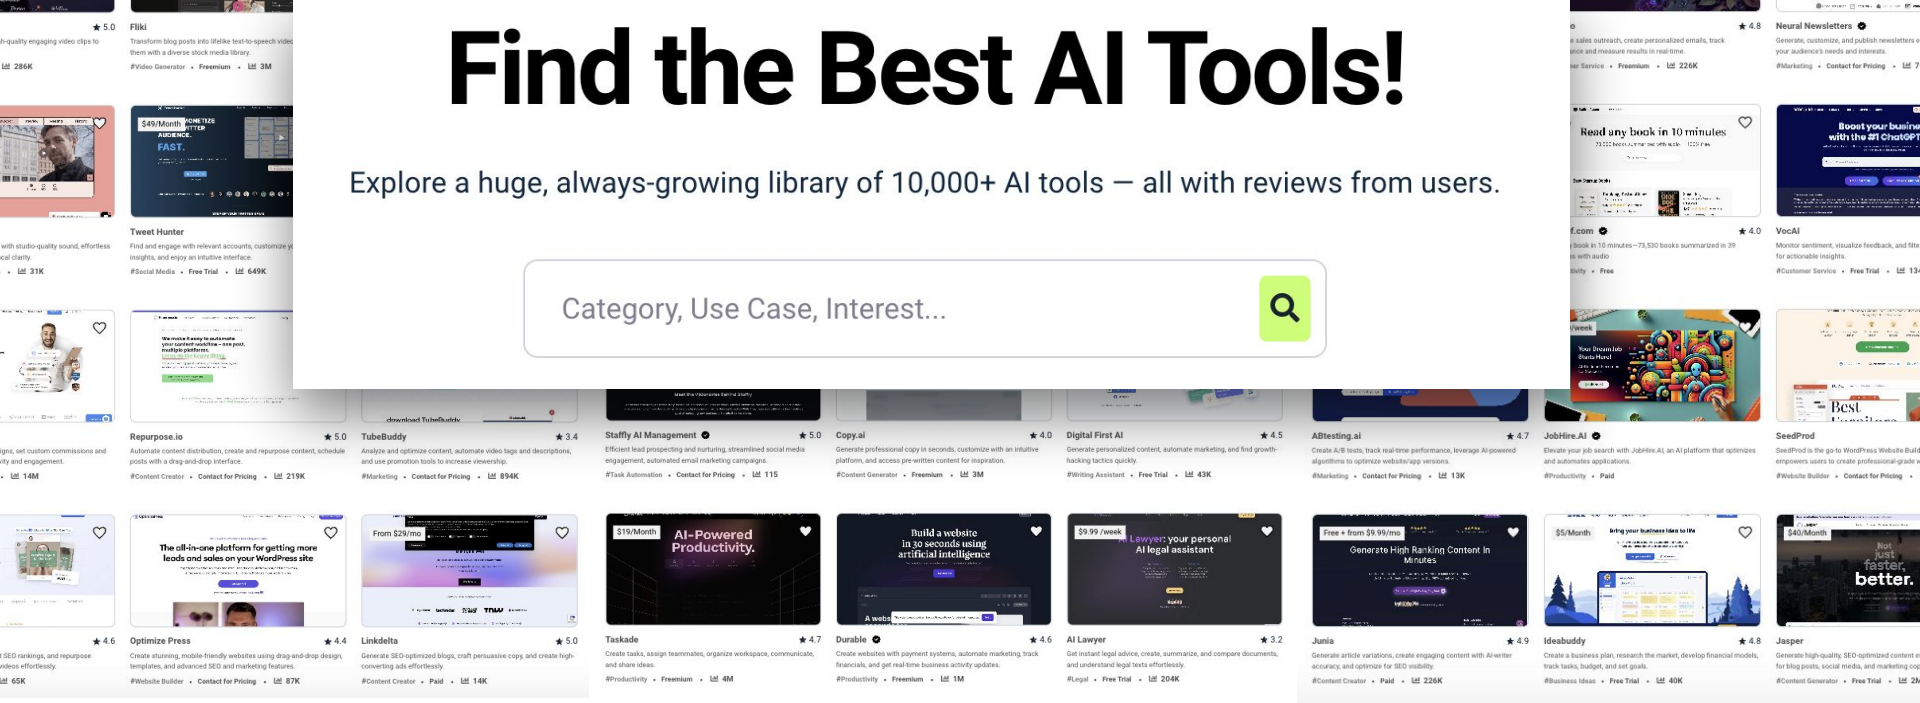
Find the Best AI Tools!

Explore a huge, always-growing library of 10,000+ AI tools — all with reviews from users.

Category, Use Case, Interest...

★ 5.0
Fliki
Transform blog posts into lifelike text-to-speech video with a diverse stock media library.
#Video Generator • Freemium • 3M
286K

$49/Month
Tweet Hunter
Find and engage with relevant accounts, customize your insights, and enjoy an intuitive interface.
#Social Media • Free Trial • 649K
31K

Repurpose.io ★ 5.0
Automate content distribution, create and repurpose content, schedule posts with a drag-and-drop interface.
#Content Creator • Contact for Pricing • 219K
14M

TubeBuddy ★ 3.4
Analyze and optimize content, automate video tags and descriptions, and use promotion tools to increase viewership.
#Marketing • Contact for Pricing • 894K

Staffly AI Management ★ 5.0
Efficient lead prospecting and nurturing, streamlined social media engagement, automated email marketing campaigns.
#Task Automation • Contact for Pricing • 115

Copy.ai ★ 4.0
Generate professional copy in seconds, customize with an intuitive platform, and access pre-written content for inspiration.
#Content Generator • Freemium • 3M

Digital First AI ★ 4.5
Generate personalized content, automate marketing, and find growth-hacking tactics quickly.
#Writing Assistant • Free Trial • 43K

ABtesting.ai ★ 4.7
Create A/B tests, track real-time performance, leverage AI-powered algorithms to optimize website/app versions.
#Marketing • Contact for Pricing • 13K

JobHire.AI
Elevate your job search with JobHire.AI, an AI platform that optimizes and automates applications.
#Productivity • Paid

SeedProd
SeedProd is the go-to WordPress Website Builder empowers users to create professional-grade
#Website Builder • Contact for Pricing

★ 4.8
Neural Newsletters
Generate, customize, and publish newsletters based on your audience's needs and interests.
#Marketing • Contact for Pricing
226K

.com ★ 4.0
VocAI
Monitor sentiment, visualize feedback, and filter for actionable insights.
#Customer Service • Free Trial

★ 4.6
Optimize Press ★ 4.4
Create stunning, mobile-friendly websites using drag-and-drop design, templates, and advanced SEO and marketing features.
#Website Builder • Contact for Pricing • 87K
65K

From $29/mo
Linkdelta ★ 5.0
Generate SEO-optimized blogs, craft persuasive copy, and create high-converting ads effortlessly.
#Content Creator • Paid • 14K

$19/Month
AI-Powered Productivity.
Taskade ★ 4.7
Create tasks, assign teammates, organize workspace, communicate, and share ideas.
#Productivity • Freemium • 4M

Build a website in 30 seconds using artificial intelligence
Durable ★ 4.6
Create websites with payment systems, automate marketing, track financials, and get real-time business activity updates.
#Productivity • Freemium • 1M

$9.99 /week
Lawyer: your personal AI legal assistant
AI Lawyer ★ 3.2
Get instant legal advice, create, summarize, and compare documents, and understand legal texts effortlessly.
#Legal • Free Trial • 204K

Free + from $9.99/mo
Generate High Ranking Content In Minutes
Junia ★ 4.9
Generate article variations, create engaging content with AI-writer accuracy, and optimize for SEO visibility.
#Content Creator • Paid • 226K

$5/Month
Ideabuddy ★ 4.8
Create a business plan, research the market, develop financial models, track tasks, budget, and set goals.
#Business Ideas • Free Trial • 40K

$40/Month
Not just faster, better.
Jasper
Generate high-quality, SEO-optimized content for blog posts, social media, and marketing
#Content Generator • Free Trial